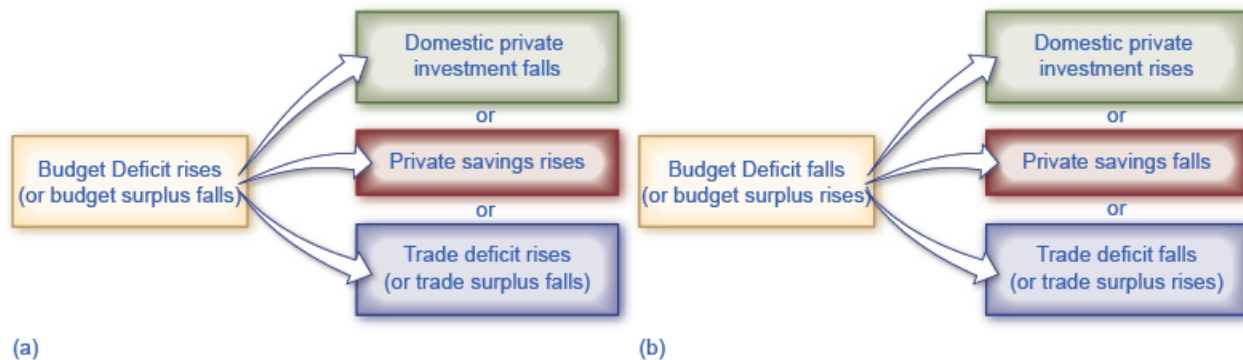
Budget Deficit rises (or budget surplus falls)

Domestic private investment falls

or

Private savings rises

or

Trade deficit rises (or trade surplus falls)

(a)

Budget Deficit falls (or budget surplus rises)

Domestic private investment rises

or

Private savings falls

or

Trade deficit falls (or trade surplus rises)

(b)